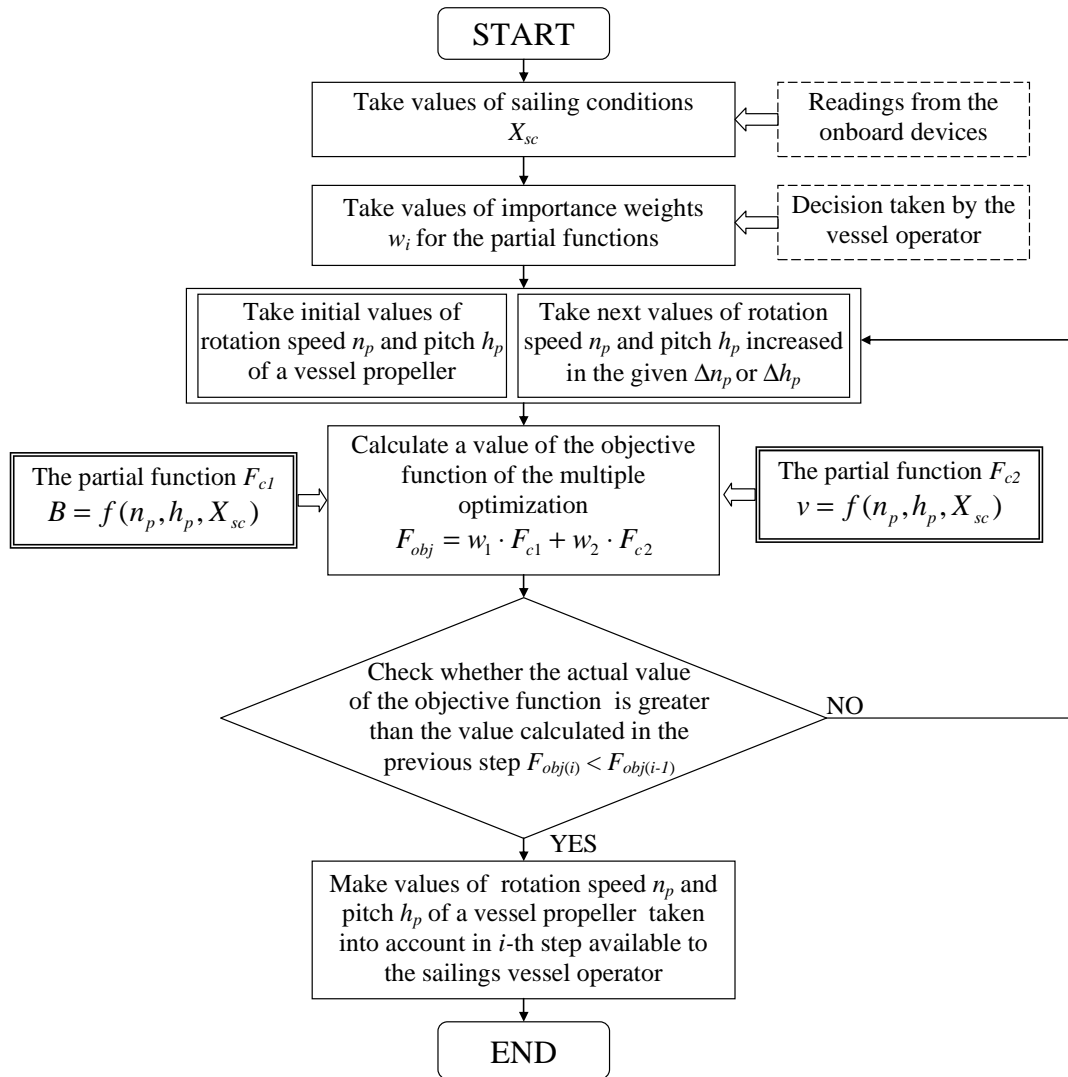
START

Take values of sailing conditions $X_{sc}$

Readings from the onboard devices

Take values of importance weights $w_i$ for the partial functions

Decision taken by the vessel operator

Take initial values of rotation speed $n_p$ and pitch $h_p$ of a vessel propeller

Take next values of rotation speed $n_p$ and pitch $h_p$ increased in the given $\Delta n_p$ or $\Delta h_p$

The partial function $F_{c1}$
$B = f(n_p, h_p, X_{sc})$

Calculate a value of the objective function of the multiple optimization
$F_{obj} = w_1 \cdot F_{c1} + w_2 \cdot F_{c2}$

The partial function $F_{c2}$
$v = f(n_p, h_p, X_{sc})$

Check whether the actual value of the objective function is greater than the value calculated in the previous step $F_{obj(i)} < F_{obj(i-1)}$

NO

YES

Make values of rotation speed $n_p$ and pitch $h_p$ of a vessel propeller taken into account in $i$-th step available to the sailings vessel operator

END